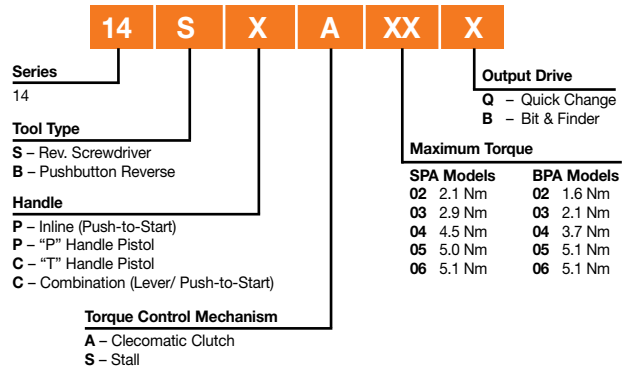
14 S X A XX X

Series
14

Tool Type
S – Rev. Screwdriver
B – Pushbutton Reverse

Handle
P – Inline (Push-to-Start)
P – "P" Handle Pistol
C – "T" Handle Pistol
C – Combination (Lever/ Push-to-Start)

Torque Control Mechanism
A – Clecomatic Clutch
S – Stall

Output Drive
Q – Quick Change
B – Bit & Finder

Maximum Torque

| SPA Models | | BPA Models | |
|---|---|---|---|
| 02 | 2.1 Nm | 02 | 1.6 Nm |
| 03 | 2.9 Nm | 03 | 2.1 Nm |
| 04 | 4.5 Nm | 04 | 3.7 Nm |
| 05 | 5.0 Nm | 05 | 5.1 Nm |
| 06 | 5.1 Nm | 06 | 5.1 Nm |